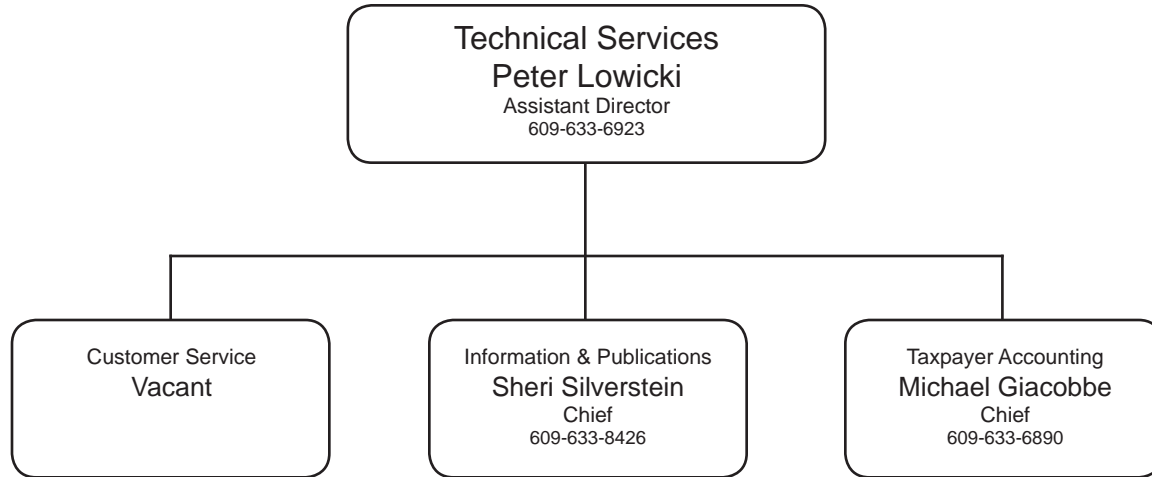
Technical Services
Peter Lowicki
Assistant Director
609-633-6923

Customer Service
Vacant

Information & Publications
Sheri Silverstein
Chief
609-633-8426

Taxpayer Accounting
Michael Giacobbe
Chief
609-633-6890